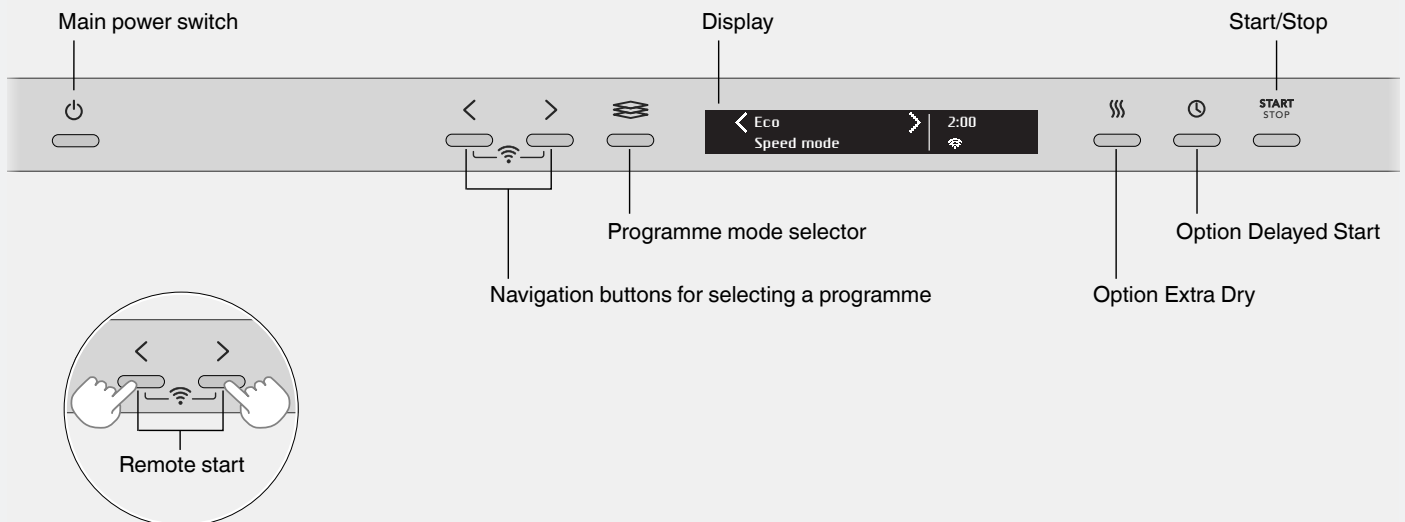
Main power switch

Display

Start/Stop

<

>

Eco
Speed mode

2:00

START
STOP

Programme mode selector

Option Delayed Start

Navigation buttons for selecting a programme

Option Extra Dry

<

>

Remote start